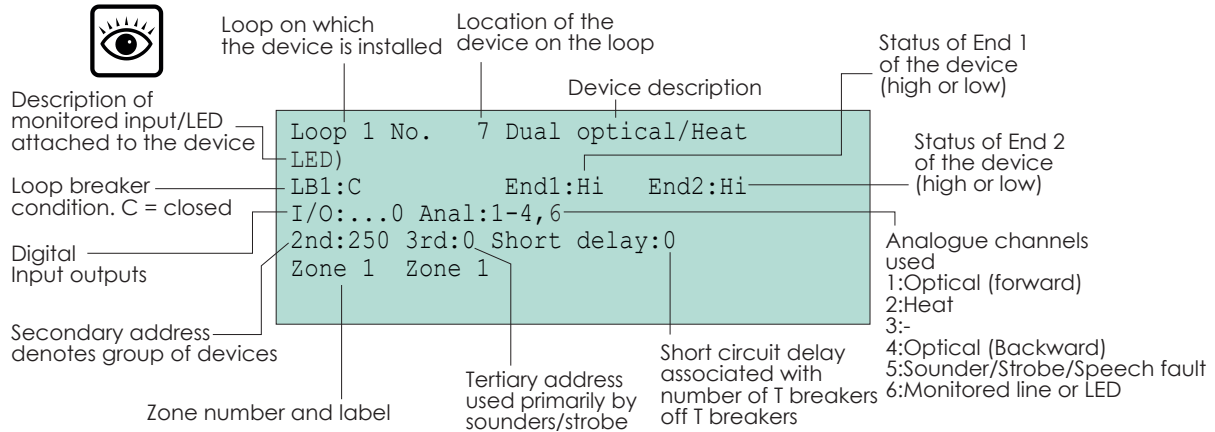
Loop on which the device is installed

Location of the device on the loop

Status of End 1 of the device (high or low)

Device description

Description of monitored input/LED attached to the device

Loop 1 No. 7 Dual optical/Heat
LED)
LB1:C End1:Hi End2:Hi
I/O:...0 Anal:1-4,6
2nd:250 3rd:0 Short delay:0
Zone 1 Zone 1

Status of End 2 of the device (high or low)

Loop breaker condition. C = closed

Digital Input outputs

Analogue channels used
1:Optical (forward)
2:Heat
3:-
4:Optical (Backward)
5:Sounder/Strobe/Speech fault
6:Monitored line or LED

Secondary address denotes group of devices

Short circuit delay associated with number of T breakers off T breakers

Tertiary address used primarily by sounders/strobe

Zone number and label